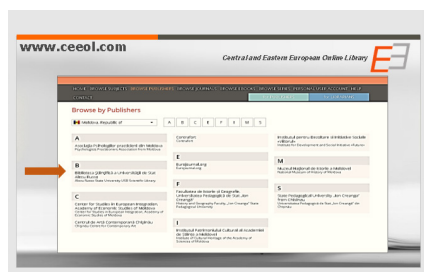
www.ceeol.com

Central and Eastern European Online Library

HOME BROWSE SUBJECTS BROWSE PUBLISHERS BROWSE JOURNALS BROWSE EBOOKS BROWSE SERIES PERSONAL AREA ACCOUNT HELP CONTACT

Browse by Publishers

Moldova, Republic of

A B C E F I M S

A

Asociaţia Psihologilor Practicieni din Moldova
Psychologists Practitioners Association from Moldova

B

Biblioteca Ştiinţifică a Universităţii de Stat Alecu Russo
Alecu Russo State University of Balti Scientific Library

C

Center for Studies in European Integration, Academy of Economic Studies of Moldova
Center for Studies in European Integration, Academy of Economic Studies of Moldova

Centrul de Artă Contemporană Chişinău
Chisinau Center for Contemporary Art

Cotratim
Cotratim

E

Europa Nostra
Europa Nostra

F

Facultatea de Istorie și Geografie, Universitatea Pedagogică de Stat „Ion Creangă"
History and Geography Faculty, „Ion Creangă" State Pedagogical University

I

Institutul Patrimoniului Cultural al Academiei de Științe a Moldovei
Institute of Cultural Heritage of the Academy of Sciences of Moldova

Institutul pentru Dezvoltare și Inițiative Sociale „Viitorul"
Institute for Development and Social Initiatives Viitorul

M

Muzeul Naţional de Istorie a Moldovei
National Museum of History of Moldova

S

State Pedagogical University „Ion Creangă" from Chişinău
Universitatea Pedagogică de Stat „Ion Creangă" din Chişinău